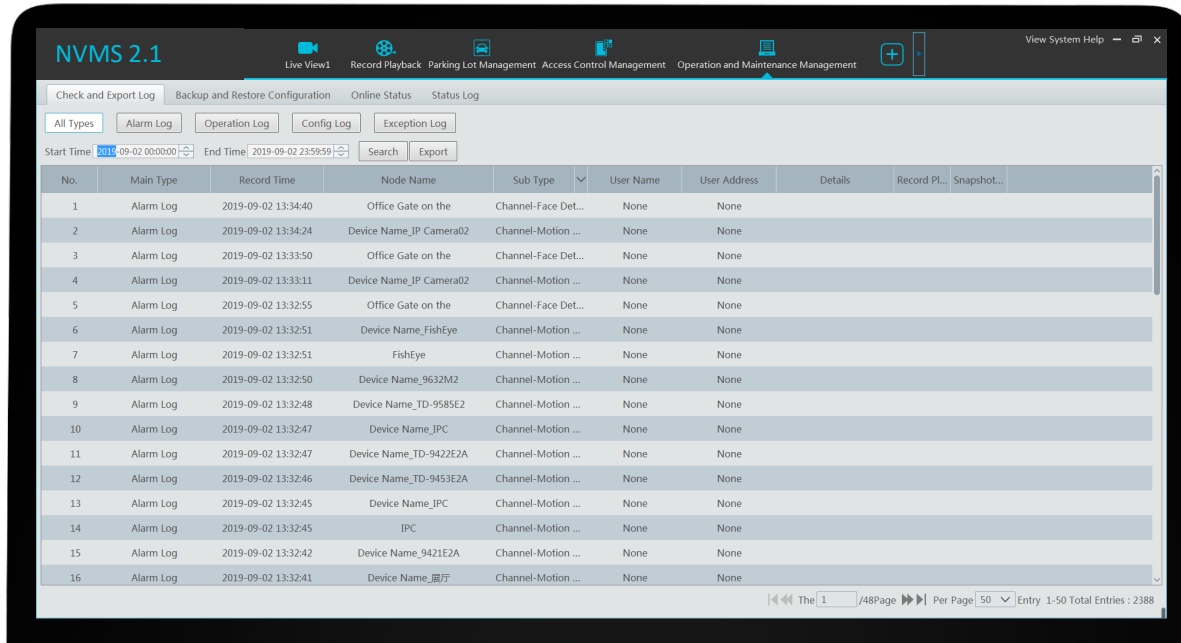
NVMS 2.1

Live View1 Record Playback Parking Lot Management Access Control Management Operation and Maintenance Management

View System Help

Check and Export Log Backup and Restore Configuration Online Status Status Log

All Types Alarm Log Operation Log Config Log Exception Log

Start Time 2019-09-02 00:00:00 End Time 2019-09-02 23:59:59 Search Export

| No. | Main Type | Record Time | Node Name | Sub Type | User Name | User Address | Details | Record Pl... | Snapshot... |
|---|---|---|---|---|---|---|---|---|---|
| 1 | Alarm Log | 2019-09-02 13:34:40 | Office Gate on the | Channel-Face Det... | None | None | | | |
| 2 | Alarm Log | 2019-09-02 13:34:24 | Device Name_IP Camera02 | Channel-Motion ... | None | None | | | |
| 3 | Alarm Log | 2019-09-02 13:33:50 | Office Gate on the | Channel-Face Det... | None | None | | | |
| 4 | Alarm Log | 2019-09-02 13:33:11 | Device Name_IP Camera02 | Channel-Motion ... | None | None | | | |
| 5 | Alarm Log | 2019-09-02 13:32:55 | Office Gate on the | Channel-Face Det... | None | None | | | |
| 6 | Alarm Log | 2019-09-02 13:32:51 | Device Name_FishEye | Channel-Motion ... | None | None | | | |
| 7 | Alarm Log | 2019-09-02 13:32:51 | FishEye | Channel-Motion ... | None | None | | | |
| 8 | Alarm Log | 2019-09-02 13:32:50 | Device Name_9632M2 | Channel-Motion ... | None | None | | | |
| 9 | Alarm Log | 2019-09-02 13:32:48 | Device Name_TD-9585E2 | Channel-Motion ... | None | None | | | |
| 10 | Alarm Log | 2019-09-02 13:32:47 | Device Name_IPC | Channel-Motion ... | None | None | | | |
| 11 | Alarm Log | 2019-09-02 13:32:47 | Device Name_TD-9422E2A | Channel-Motion ... | None | None | | | |
| 12 | Alarm Log | 2019-09-02 13:32:46 | Device Name_TD-9453E2A | Channel-Motion ... | None | None | | | |
| 13 | Alarm Log | 2019-09-02 13:32:45 | Device Name_IPC | Channel-Motion ... | None | None | | | |
| 14 | Alarm Log | 2019-09-02 13:32:45 | IPC | Channel-Motion ... | None | None | | | |
| 15 | Alarm Log | 2019-09-02 13:32:42 | Device Name_9421E2A | Channel-Motion ... | None | None | | | |
| 16 | Alarm Log | 2019-09-02 13:32:41 | Device Name_展厅 | Channel-Motion ... | None | None | | | |

The 1 /48Page Per Page 50 Entry 1-50 Total Entries : 2388